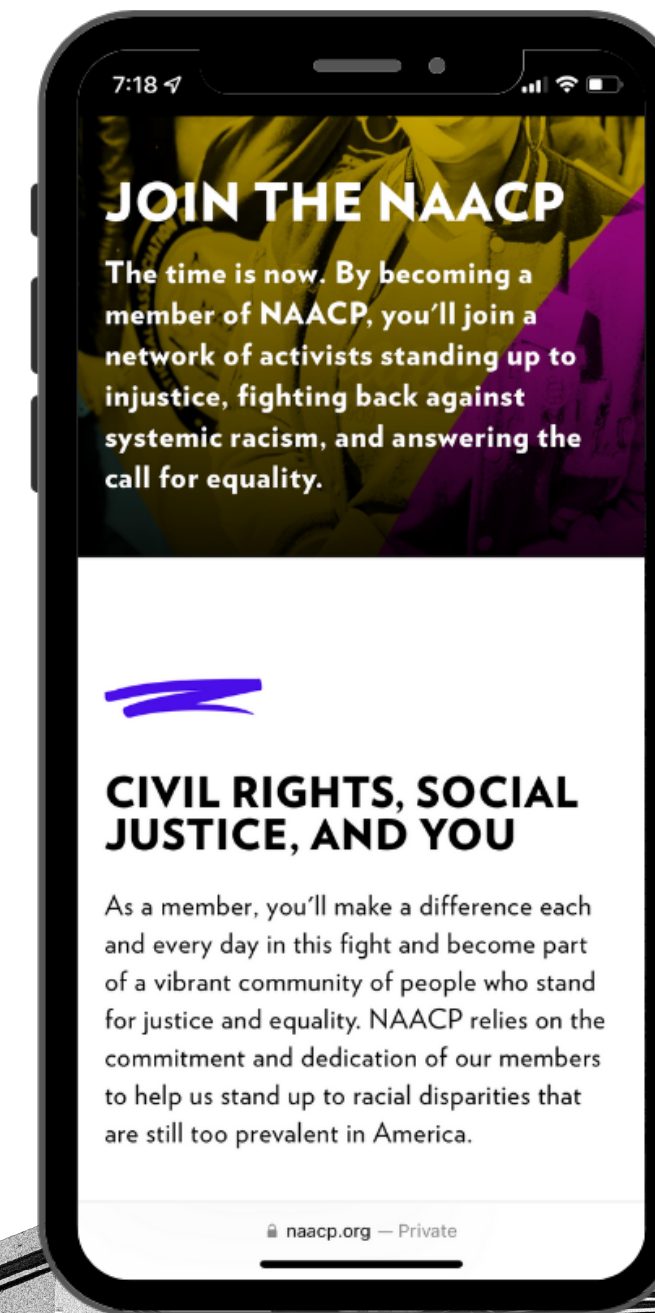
7:18

JOIN THE NAACP

The time is now. By becoming a member of NAACP, you'll join a network of activists standing up to injustice, fighting back against systemic racism, and answering the call for equality.

CIVIL RIGHTS, SOCIAL JUSTICE, AND YOU

As a member, you'll make a difference each and every day in this fight and become part of a vibrant community of people who stand for justice and equality. NAACP relies on the commitment and dedication of our members to help us stand up to racial disparities that are still too prevalent in America.

naacp.org — Private